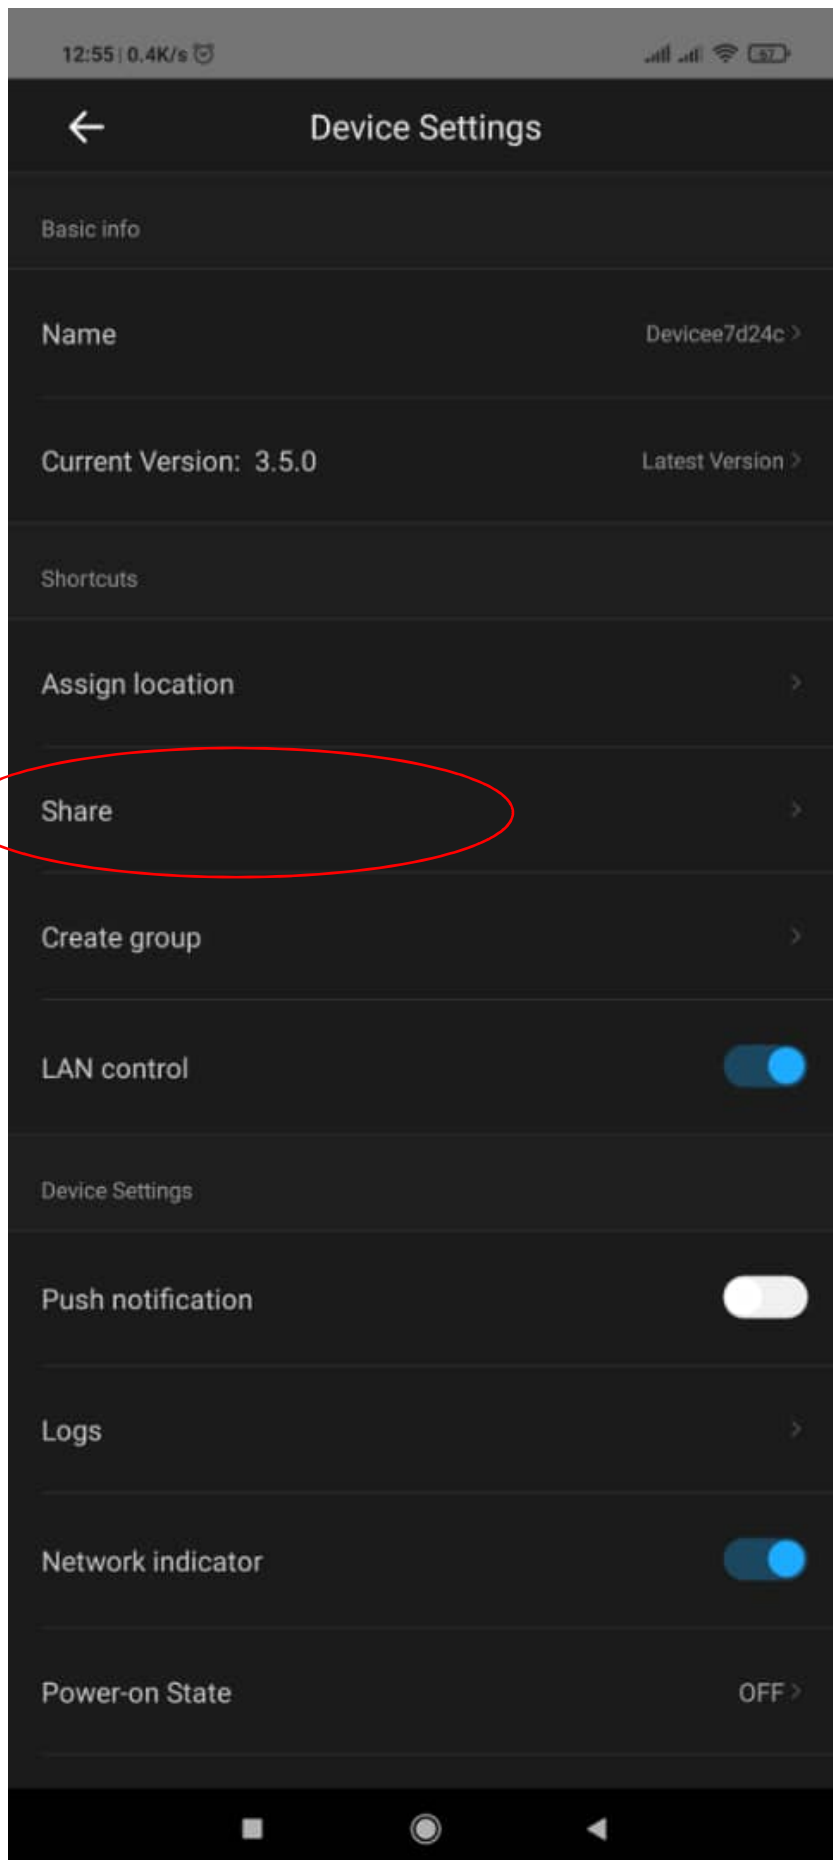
12:55 | 0.4K/s

67

Device Settings

Basic info

Name

Devicee7d24c

Current Version: 3.5.0

Latest Version

Shortcuts

Assign location

Share

Create group

LAN control

Device Settings

Push notification

Logs

Network indicator

Power-on State

OFF